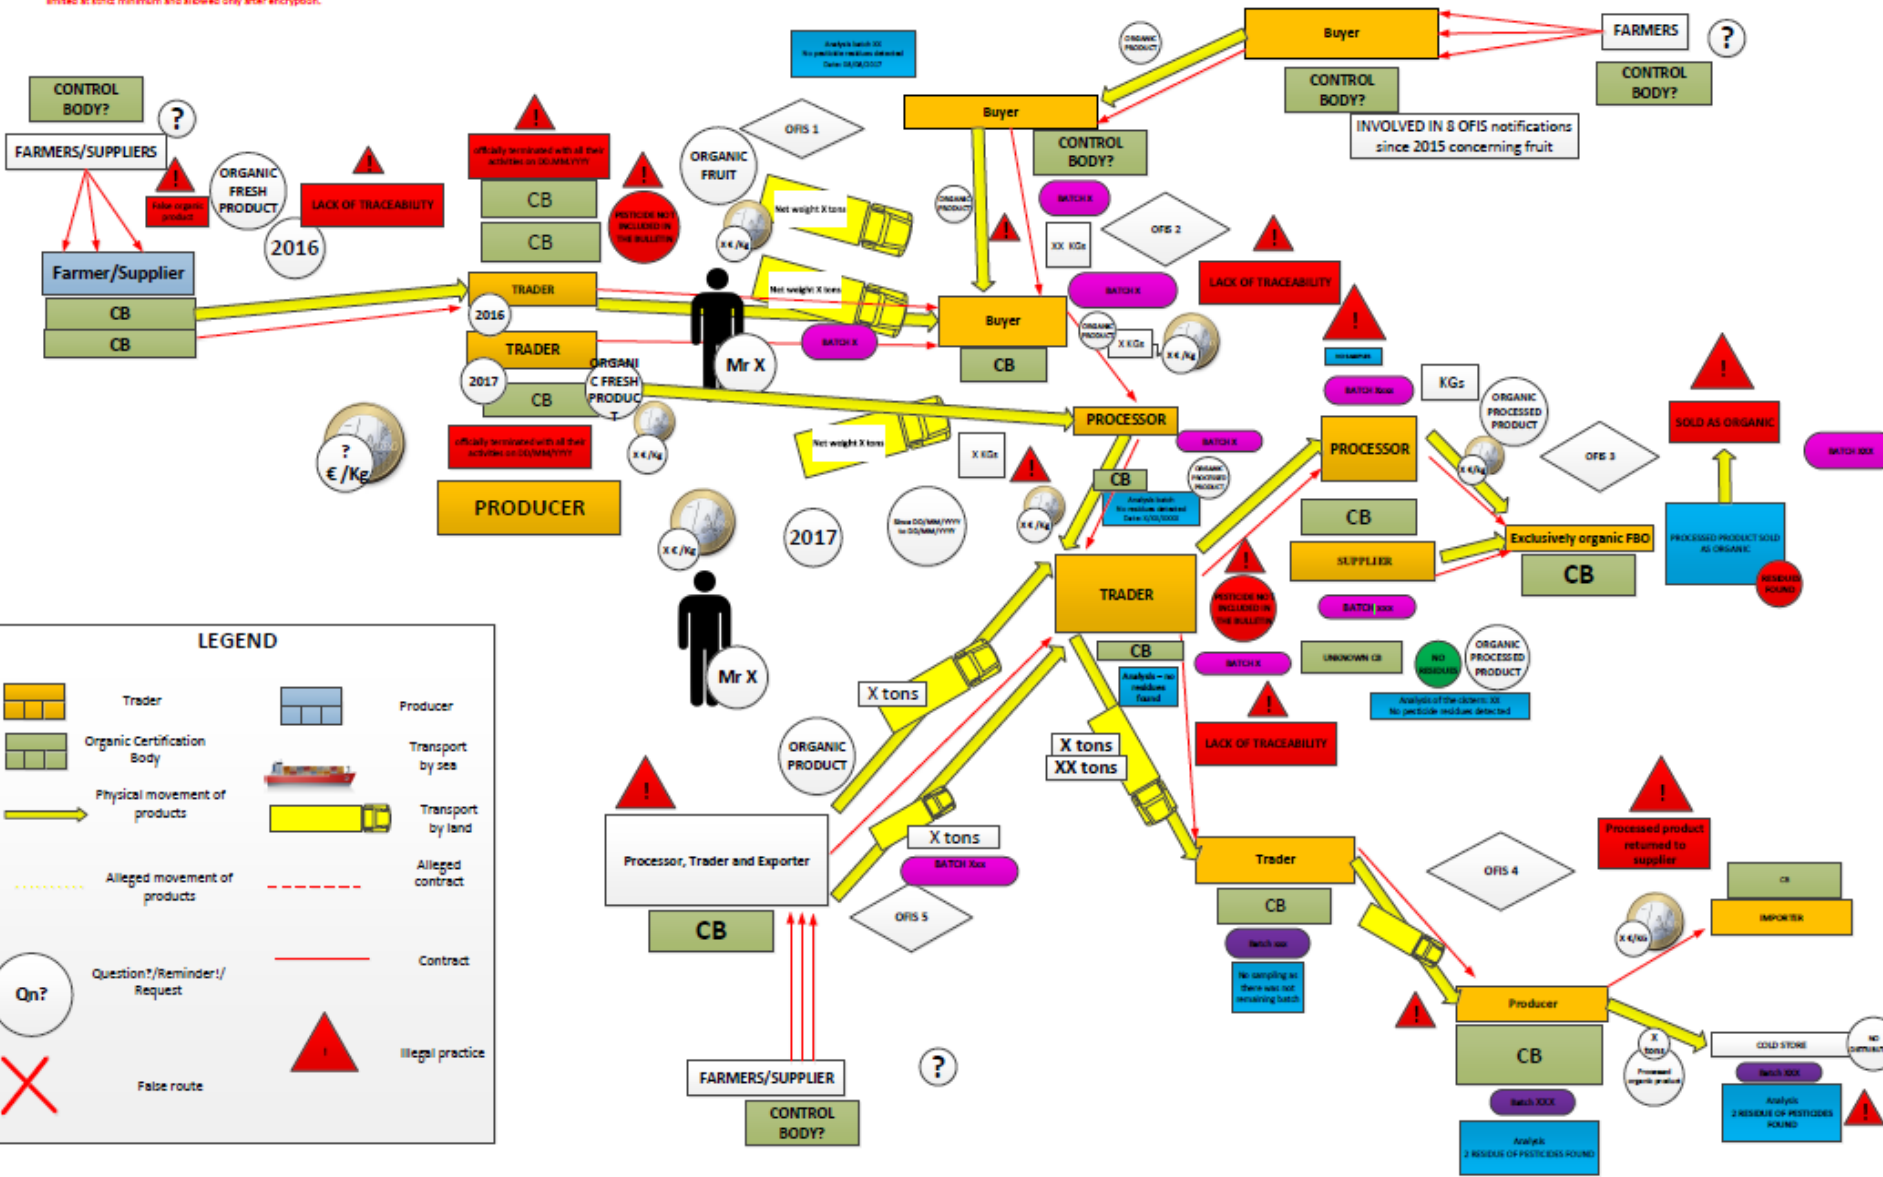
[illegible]

CONTROL BODY?
?
FARMERS/SUPPLIERS
Fake organic product
ORGANIC FRESH PRODUCT
LACK OF TRACEABILITY
2016
Farmer/Supplier
CB
CB

officially terminated with all their activities on DD/MM/YYYY
CB
CB
PESTICIDE NOT INCLUDED IN THE BULLETIN
ORGANIC FRUIT
OFIS 1
Analysis batch XX No pesticide residues detected Date 08/08/2017
X € /kg
Net weight X tons
Net weight X tons
TRADER
2016
TRADER
2017
CB
ORGANIC FRESH PRODUCT
Mr X
BATCH X
officially terminated with all their activities on DD/MM/YYYY
X € /kg
Net weight X tons
? € /Kg
PRODUCER
X € /Kg
2017
Since DD/MM/YYYY to DD/MM/YYYY
Mr X

Buyer
CONTROL BODY?
ORGANIC PRODUCT
FARMERS
?
CONTROL BODY?
CONTROL BODY?
INVOLVED IN 8 OFIS notifications since 2015 concerning fruit
Buyer
CONTROL BODY?
ORGANIC PRODUCT
BATCH X
XX KGs
OFIS 2
BATCH X
LACK OF TRACEABILITY
Buyer
CB
ORGANIC PRODUCT
X KGs
X € /kg
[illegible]
BATCH Xxxx
KGs
ORGANIC PROCESSED PRODUCT
PROCESSOR
BATCH X
X KGs
CB
ORGANIC PROCESSED PRODUCT
Analysis batch No residues detected Date X/XX/XXXX
X € /kg
PROCESSOR
X € /kg
OFIS 3
SOLD AS ORGANIC
BATCH XXX
CB
SUPPLIER
Exclusively organic FBO
CB
PROCESSED PRODUCT SOLD AS ORGANIC
RESIDUE FOUND
TRADER
PESTICIDE NOT INCLUDED IN THE BULLETIN
BATCH Xxxx
CB
BATCH X
UNKNOWN CB
NO RESIDUE
ORGANIC PROCESSED PRODUCT
Analysis – no residues found
Analysis of the cisterns: XX No pesticide residues detected
LACK OF TRACEABILITY
X tons
ORGANIC PRODUCT
X tons
XX tons
X tons
BATCH Xxx
OFIS 5
Processor, Trader and Exporter
CB
FARMERS/SUPPLIER
CONTROL BODY?
?
Trader
CB
Batch xxx
No sampling as there was not remaining batch
OFIS 4
Processed product returned to supplier
CB
IMPORTER
X € /Kg
Producer
CB
Batch XXX
Analysis 2 RESIDUE OF PESTICIDES FOUND
X tons
Processed organic product
COLD STORE
NO DISTRIBUT
Batch XXX
Analysis 2 RESIDUE OF PESTICIDES FOUND

LEGEND
Trader
Producer
Organic Certification Body
Transport by sea
Physical movement of products
Transport by land
Alleged movement of products
Alleged contract
Contract
Qn?
Question?/Reminder!/ Request
Illegal practice
False route